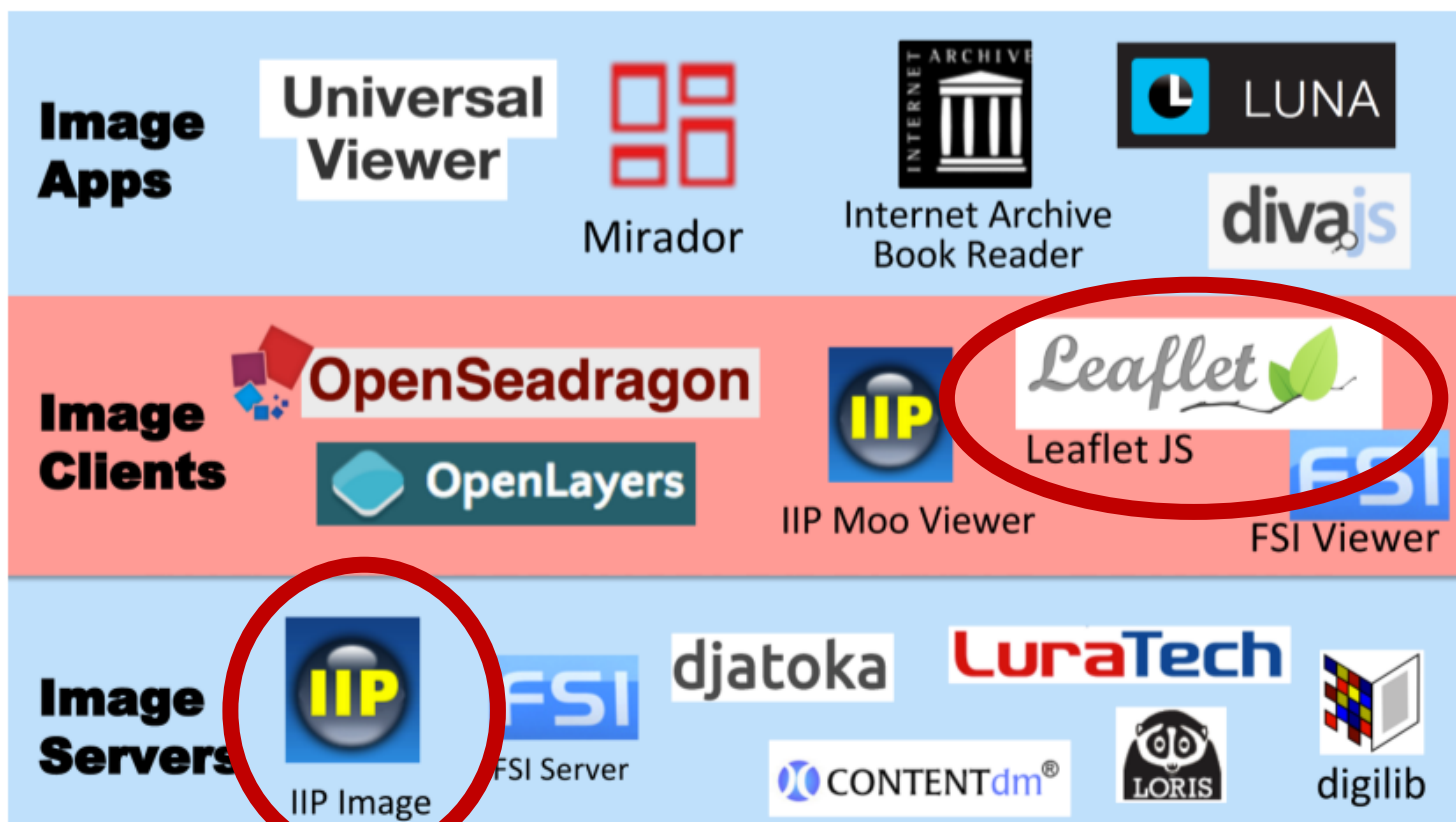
Image Apps

Universal Viewer

Mirador

INTERNET ARCHIVE

Internet Archive Book Reader

LUNA

divajs

Image Clients

OpenSeadragon

OpenLayers

IIP

IIP Moo Viewer

Leaflet

Leaflet JS

FSI

FSI Viewer

Image Servers

IIP

IIP Image

FSI

FSI Server

djatoka

LuraTech

CONTENTdm®

LORIS

digilib